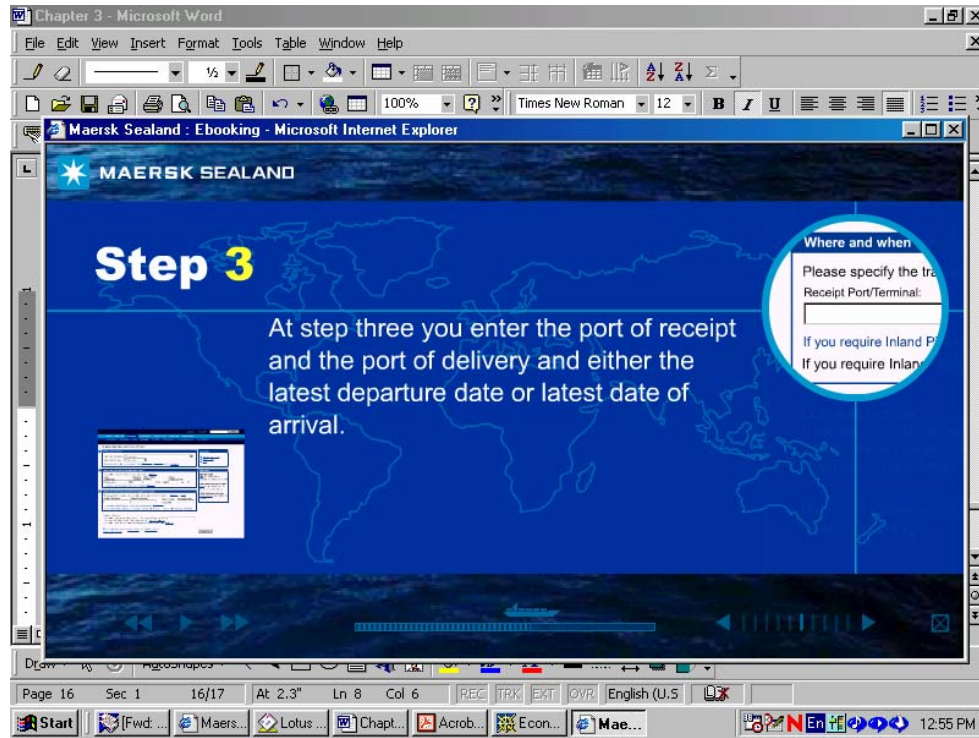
Chapter 3 - Microsoft Word

File Edit View Insert Format Tools Table Window Help

½

100%

Times New Roman 12

B I U

Maersk Sealand : Ebooking - Microsoft Internet Explorer

MAERSK SEALAND

Step 3

At step three you enter the port of receipt and the port of delivery and either the latest departure date or latest date of arrival.

Where and when

Please specify the tra

Receipt Port/Terminal:

If you require Inland P

If you require Inland

Draw AutoShapes

Page 16 Sec 1 16/17 At 2.3" Ln 8 Col 6 REC TRK EXT OVR English (U.S

Start [Fwd: ... Maers... Lotus ... Chapt... Acrob... Econ... Mae... 12:55 PM